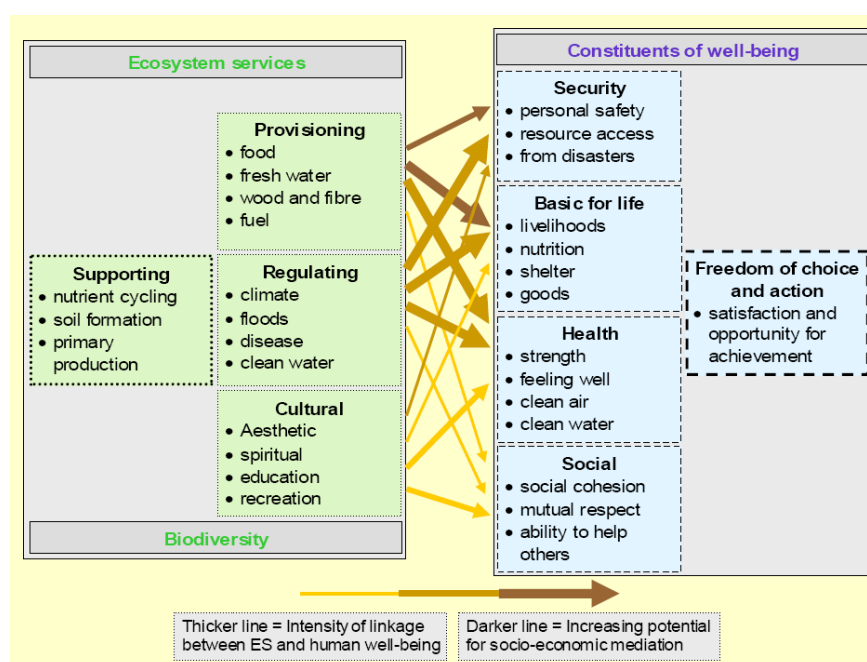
Ecosystem services

Provisioning
• food
• fresh water
• wood and fibre
• fuel

Supporting
• nutrient cycling
• soil formation
• primary production

Regulating
• climate
• floods
• disease
• clean water

Cultural
• Aesthetic
• spiritual
• education
• recreation

Biodiversity

Constituents of well-being

Security
• personal safety
• resource access
• from disasters

Basic for life
• livelihoods
• nutrition
• shelter
• goods

Health
• strength
• feeling well
• clean air
• clean water

Social
• social cohesion
• mutual respect
• ability to help others

Freedom of choice and action
• satisfaction and opportunity for achievement

Thicker line = Intensity of linkage between ES and human well-being

Darker line = Increasing potential for socio-economic mediation